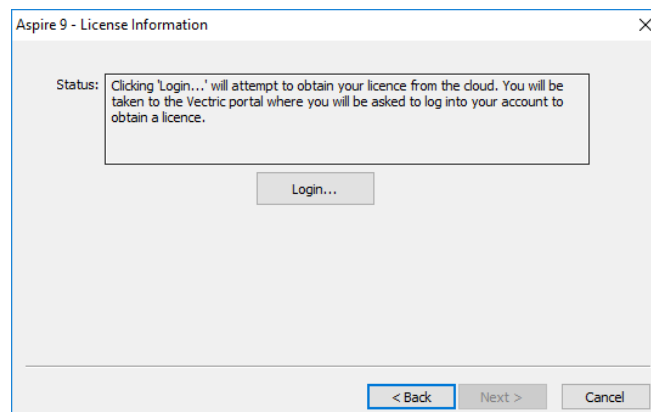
Aspire 9 - License Information

Status: Clicking 'Login...' will attempt to obtain your licence from the cloud. You will be taken to the Vectric portal where you will be asked to log into your account to obtain a licence.

Login...

< Back
Next >
Cancel